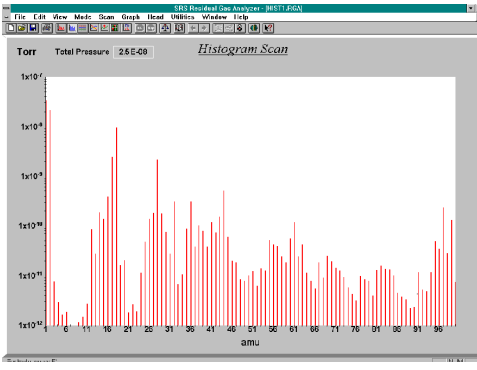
SRS Residual Gas Analyzer - [HIST1.RGA]

File Edit View Mode Scan Graph Head Utilities Window Help

Torr Total Pressure 2.5E-08

Histogram Scan

$1x10^{-7}$

$1x10^{-8}$

$1x10^{-9}$

$1x10^{-10}$

$1x10^{-11}$

$1x10^{-12}$

1 6 11 16 21 26 31 36 41 46 51 56 61 66 71 76 81 86 91 96

amu